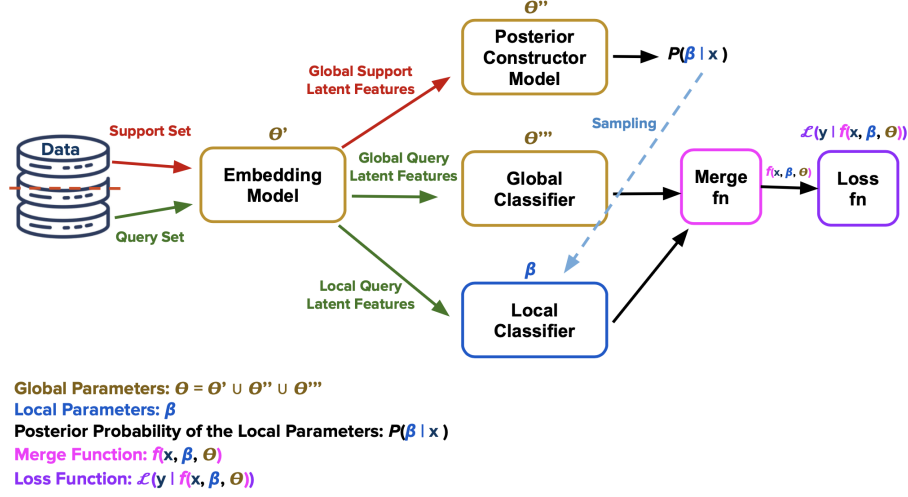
Data

Support Set

Query Set

$\theta'$

Embedding Model

Global Support Latent Features

Global Query Latent Features

Local Query Latent Features

$\theta''$

Posterior Constructor Model

$P(\beta \mid x)$

Sampling

$\theta'''$

Global Classifier

$\beta$

Local Classifier

Merge fn

$f(x, \beta, \theta)$

$\mathcal{L}(y \mid f(x, \beta, \theta))$

Loss fn

Global Parameters: $\theta = \theta' \cup \theta'' \cup \theta'''$
Local Parameters: $\beta$
Posterior Probability of the Local Parameters: $P(\beta \mid x)$
Merge Function: $f(x, \beta, \theta)$
Loss Function: $\mathcal{L}(y \mid f(x, \beta, \theta))$